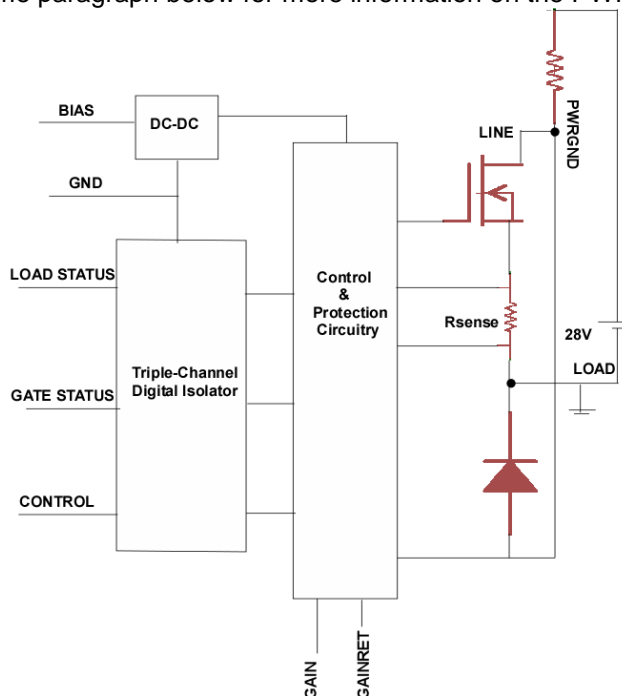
the paragraph below for more information on the PWRGND

BIAS
DC-DC
GND
LOAD STATUS
GATE STATUS
CONTROL
Triple-Channel Digital Isolator
Control & Protection Circuitry
LINE
PWRGND
Rsense
28V
LOAD
GAIN
GAINRET